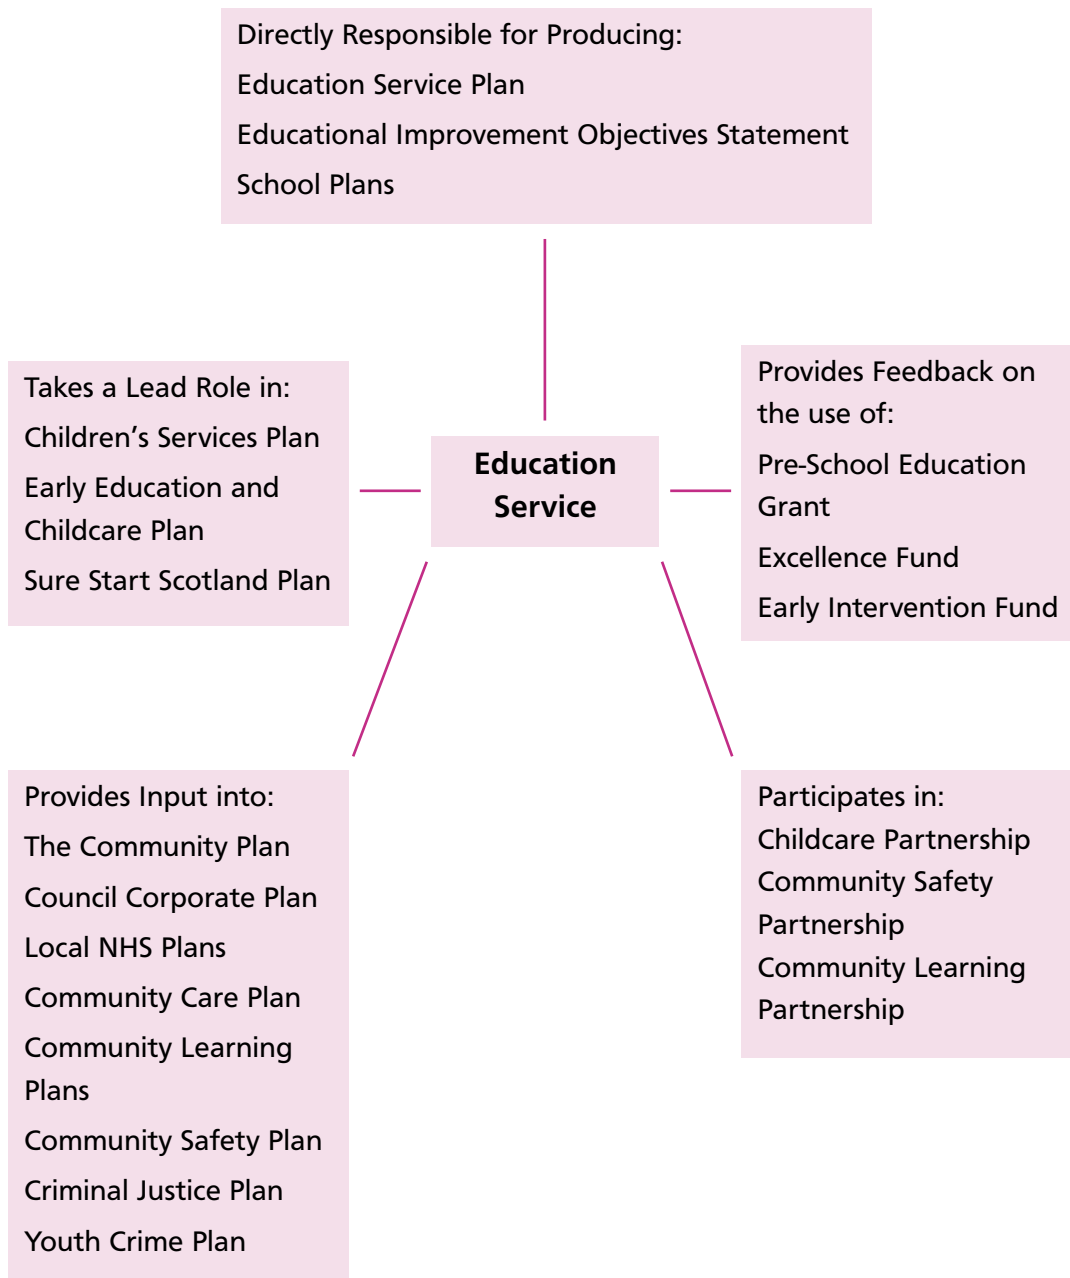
Directly Responsible for Producing:
Education Service Plan
Educational Improvement Objectives Statement
School Plans

Takes a Lead Role in:
Children's Services Plan
Early Education and Childcare Plan
Sure Start Scotland Plan

Education Service

Provides Feedback on the use of:
Pre-School Education Grant
Excellence Fund
Early Intervention Fund

Provides Input into:
The Community Plan
Council Corporate Plan
Local NHS Plans
Community Care Plan
Community Learning Plans
Community Safety Plan
Criminal Justice Plan
Youth Crime Plan

Participates in:
Childcare Partnership
Community Safety Partnership
Community Learning Partnership